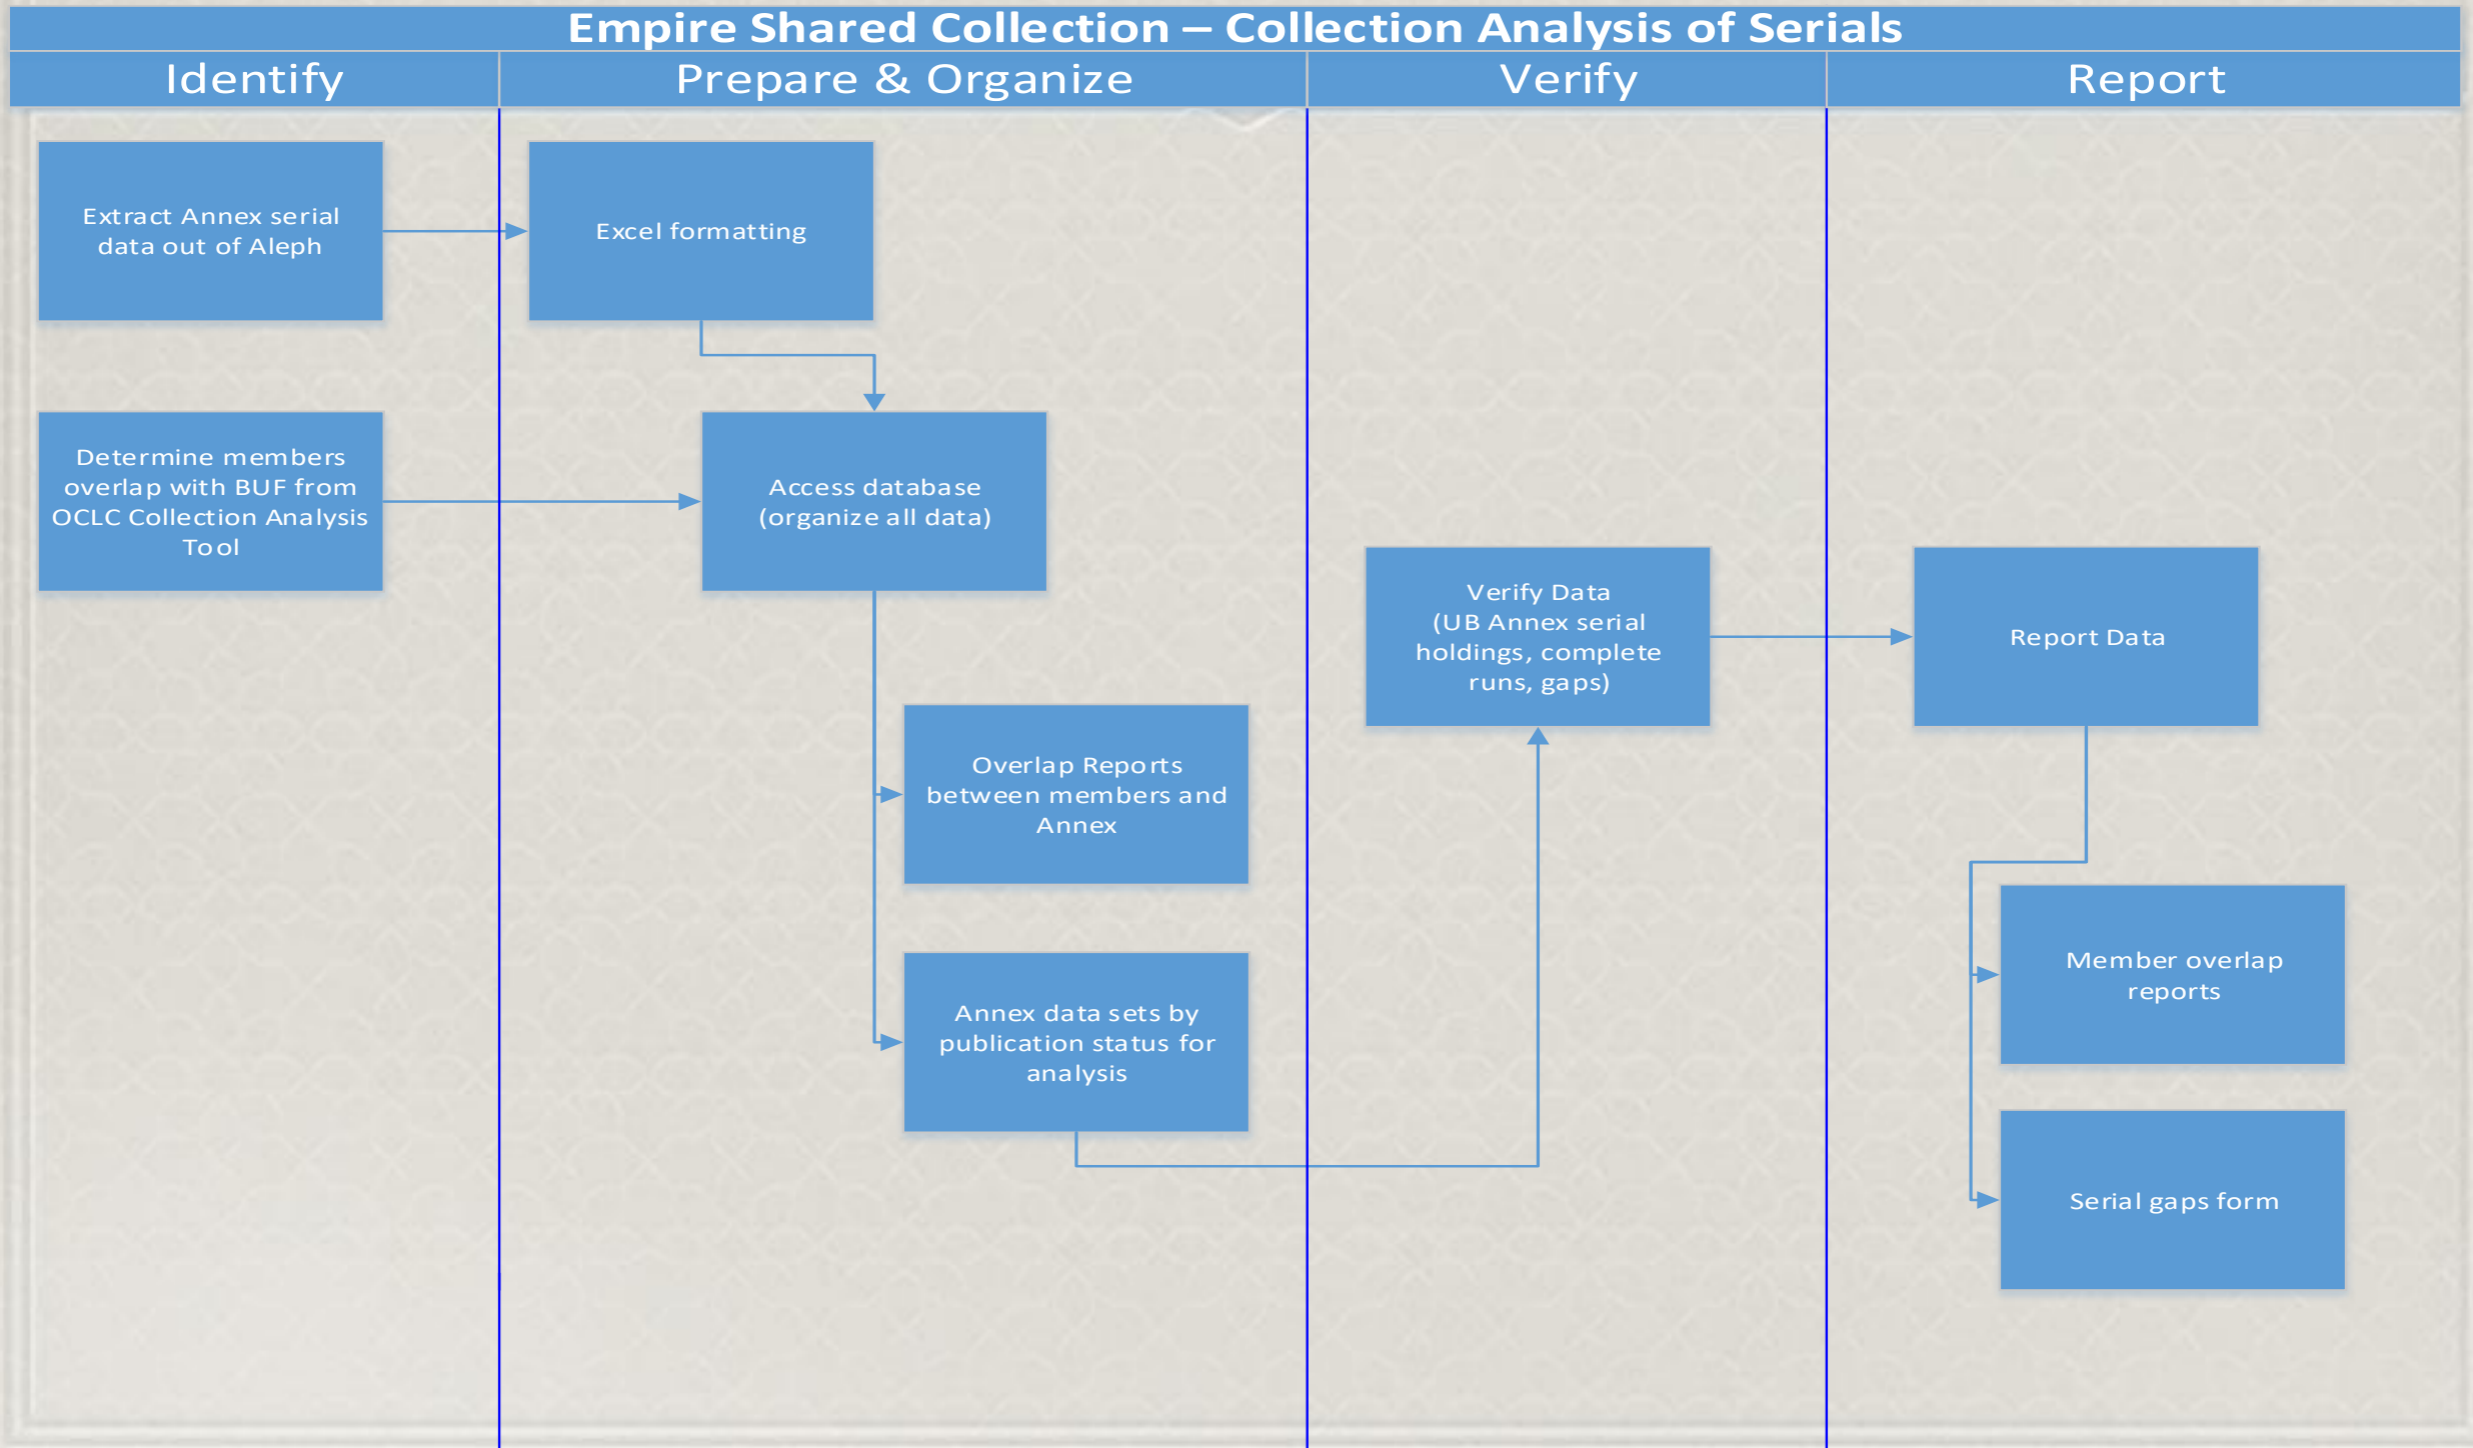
Empire Shared Collection – Collection Analysis of Serials

Identify

Prepare & Organize

Verify

Report

Extract Annex serial data out of Aleph

Excel formatting

Determine members overlap with BUF from OCLC Collection Analysis Tool

Access database (organize all data)

Verify Data (UB Annex serial holdings, complete runs, gaps)

Report Data

Overlap Reports between members and Annex

Member overlap reports

Annex data sets by publication status for analysis

Serial gaps form